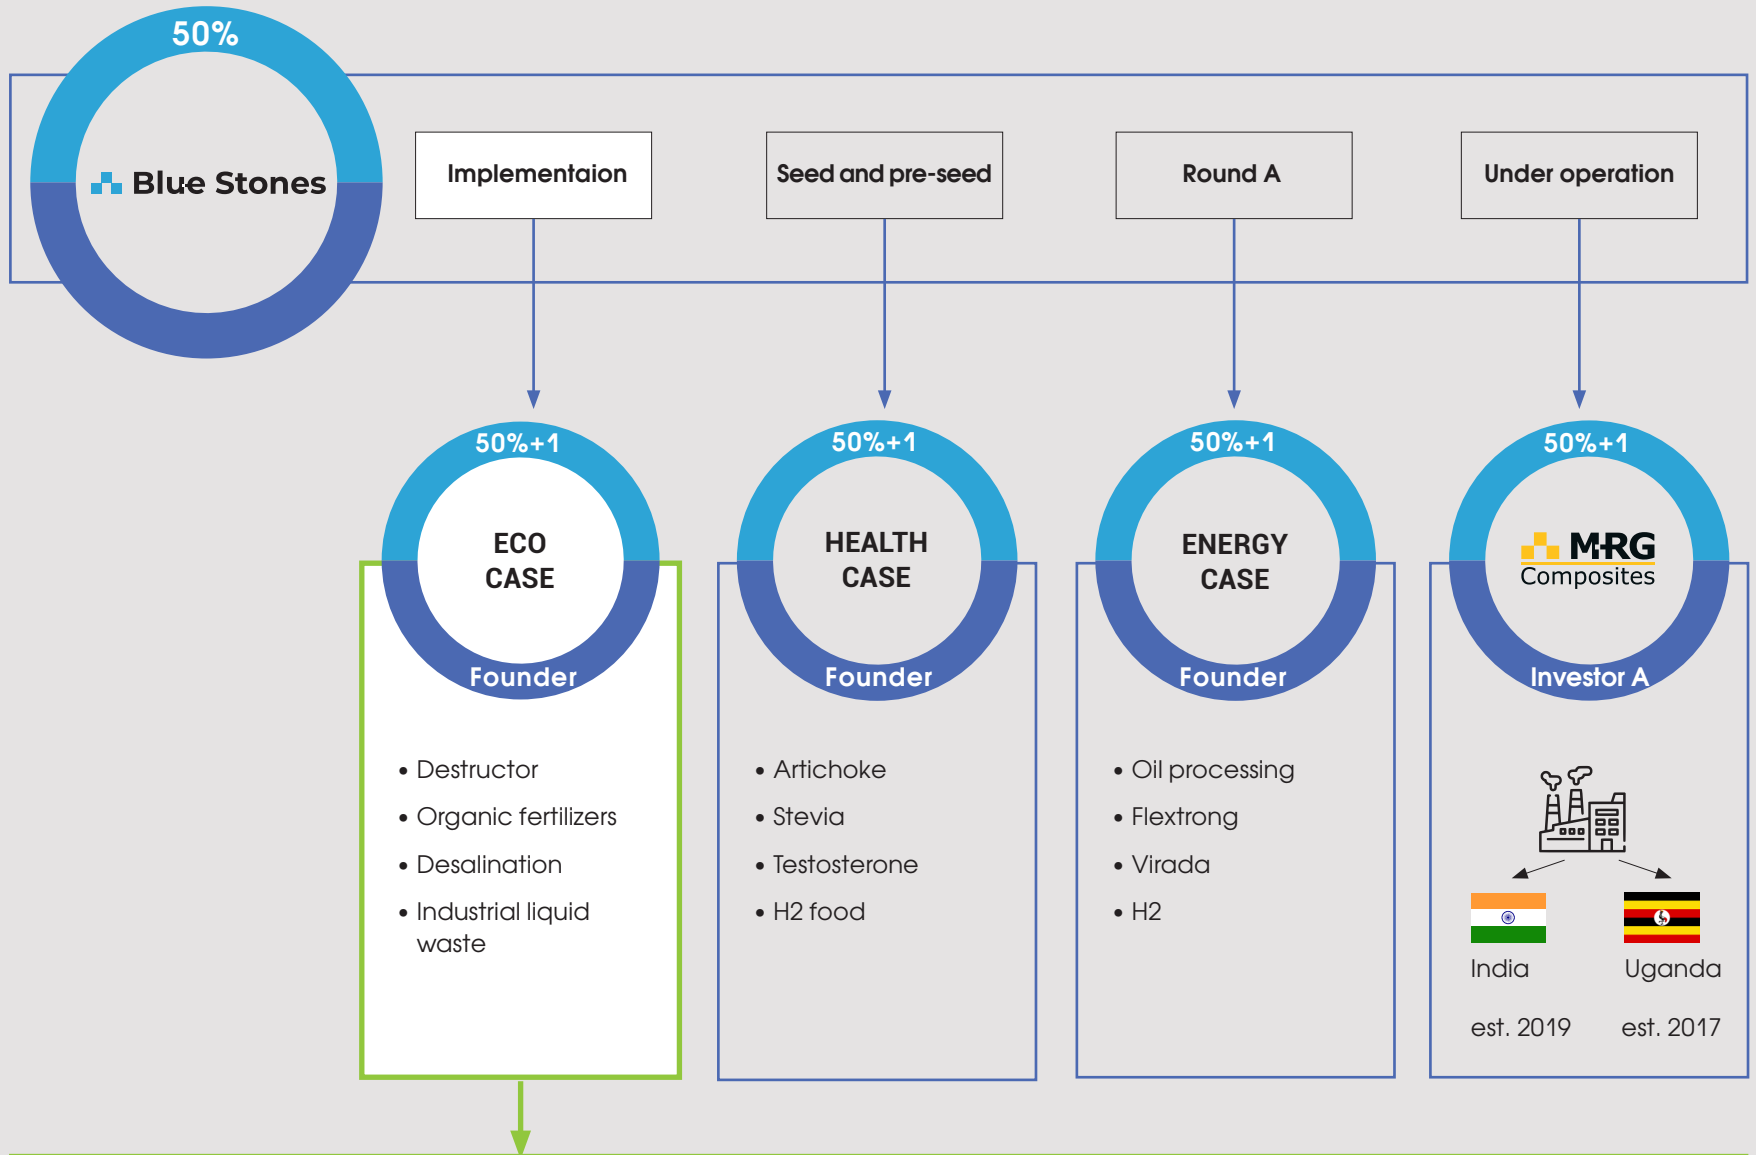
50%

Blue Stones

Implementaion

Seed and pre-seed

Round A

Under operation

50%+1

ECO CASE

Founder

- Destructor
- Organic fertilizers
- Desalination
- Industrial liquid waste

50%+1

HEALTH CASE

Founder

- Artichoke
- Stevia
- Testosterone
- H2 food

50%+1

ENERGY CASE

Founder

- Oil processing
- Flextrong
- Virada
- H2

50%+1

MRG Composites

Investor A

India

est. 2019

Uganda

est. 2017